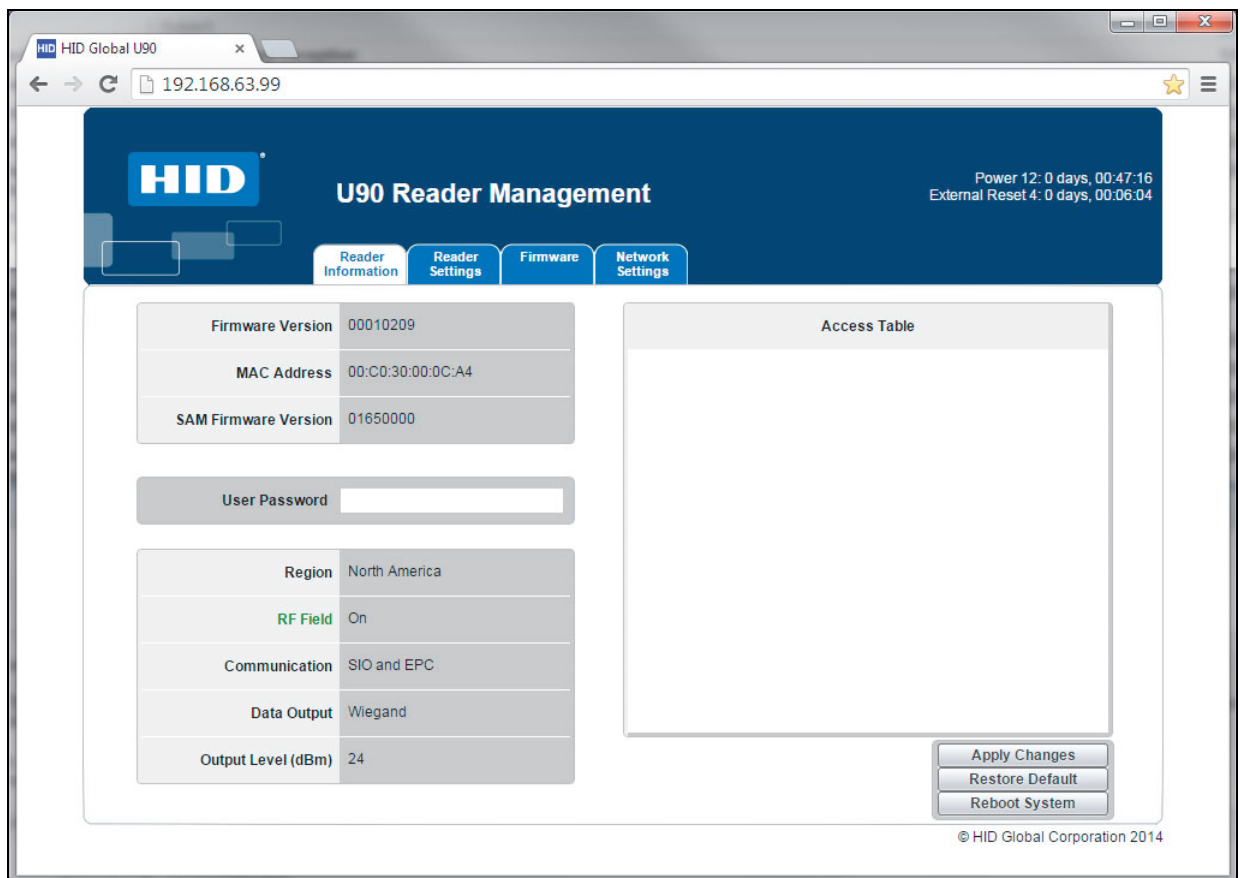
HID HID Global U90 ×

192.168.63.99

HID

U90 Reader Management

Power 12: 0 days, 00:47:16
External Reset 4: 0 days, 00:06:04

Reader Information | Reader Settings | Firmware | Network Settings

| | |
|---|---|
| Firmware Version | 00010209 |
| MAC Address | 00:C0:30:00:0C:A4 |
| SAM Firmware Version | 01650000 |

User Password

| | |
|---|---|
| Region | North America |
| RF Field | On |
| Communication | SIO and EPC |
| Data Output | Wiegand |
| Output Level (dBm) | 24 |

Access Table

Apply Changes
Restore Default
Reboot System

© HID Global Corporation 2014